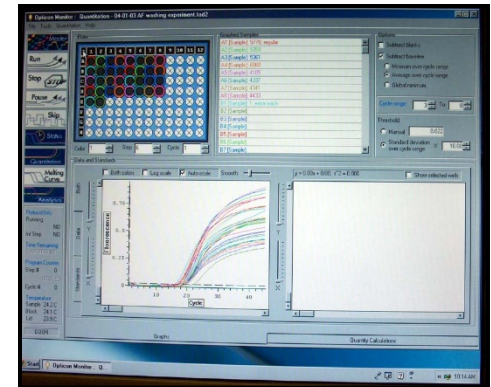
Opticon Monitor - Quantitation - 04-01-03 AF washing experiment.tad2
File Tools Quantitation Help

Run
Stop
Pause
Skip
Status
Quantitation
Melting Curve
Analysis

Plate
Color Step Cycle

Selected Samples
A1 [Sample] SP70 regular
A2 [Sample]
A3 [Sample]
A4 [Sample]
A5 [Sample]
A6 [Sample]
A7 [Sample]
A8 [Sample]
A9 [Sample]
B1 [Sample]
B2 [Sample]
B3 [Sample]
B4 [Sample]
B5 [Sample]
B6 [Sample]
B7 [Sample]

Options
Subtract blanks
Subtract baseline
Minimum over cycle range
Average over cycle range
Global minimum
Cycle range To
Threshold
Manual 0.022
Standard deviation over cycle range x 10.00

Data and Standards
Both colors Log scale Autoscale Smooth
Data
Standards
Fluorescence
Cycle
0 10 20 30 40
Graph
y = 0.00x + 0.00, r^2 = 0.00
Show selected wells
Quantity Calculations

Protocol Info
Running
Temperature
Sample
Block
Lid

Start Opticon Monitor 10:14 AM